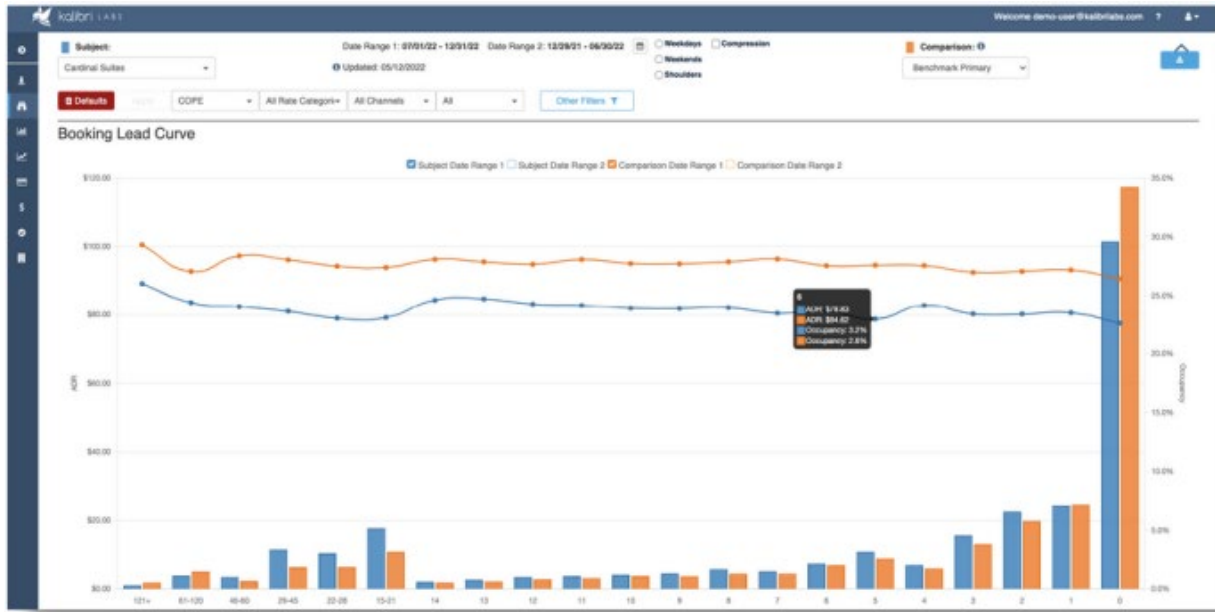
kalibri LABS

Welcome demo-user@kalibrilabs.com ?

Subject:

Cardinal Suites

Date Range 1: 07/01/22 - 12/31/22 Date Range 2: 12/26/21 - 06/30/22

Updated: 05/12/2022

Weekdays Compression

Weekends

Shoulders

Comparison:

Benchmark Primary

Defaults

COPE

All Rate Categori

All Channels

All

Other Filters

Booking Lead Curve

Subject Date Range 1 Subject Date Range 2 Comparison Date Range 1 Comparison Date Range 2

$120.00

$100.00

$80.00

$60.00

$40.00

$20.00

$0.00

ADR

35.0%

30.0%

25.0%

20.0%

15.0%

10.0%

5.0%

0.0%

Occupancy

5

ADR: $78.63

ADR: $94.62

Occupancy: 3.2%

Occupancy: 2.6%

121+ 61-120 46-60 29-45 22-28 15-21 14 13 12 11 10 9 8 7 6 5 4 3 2 1 0